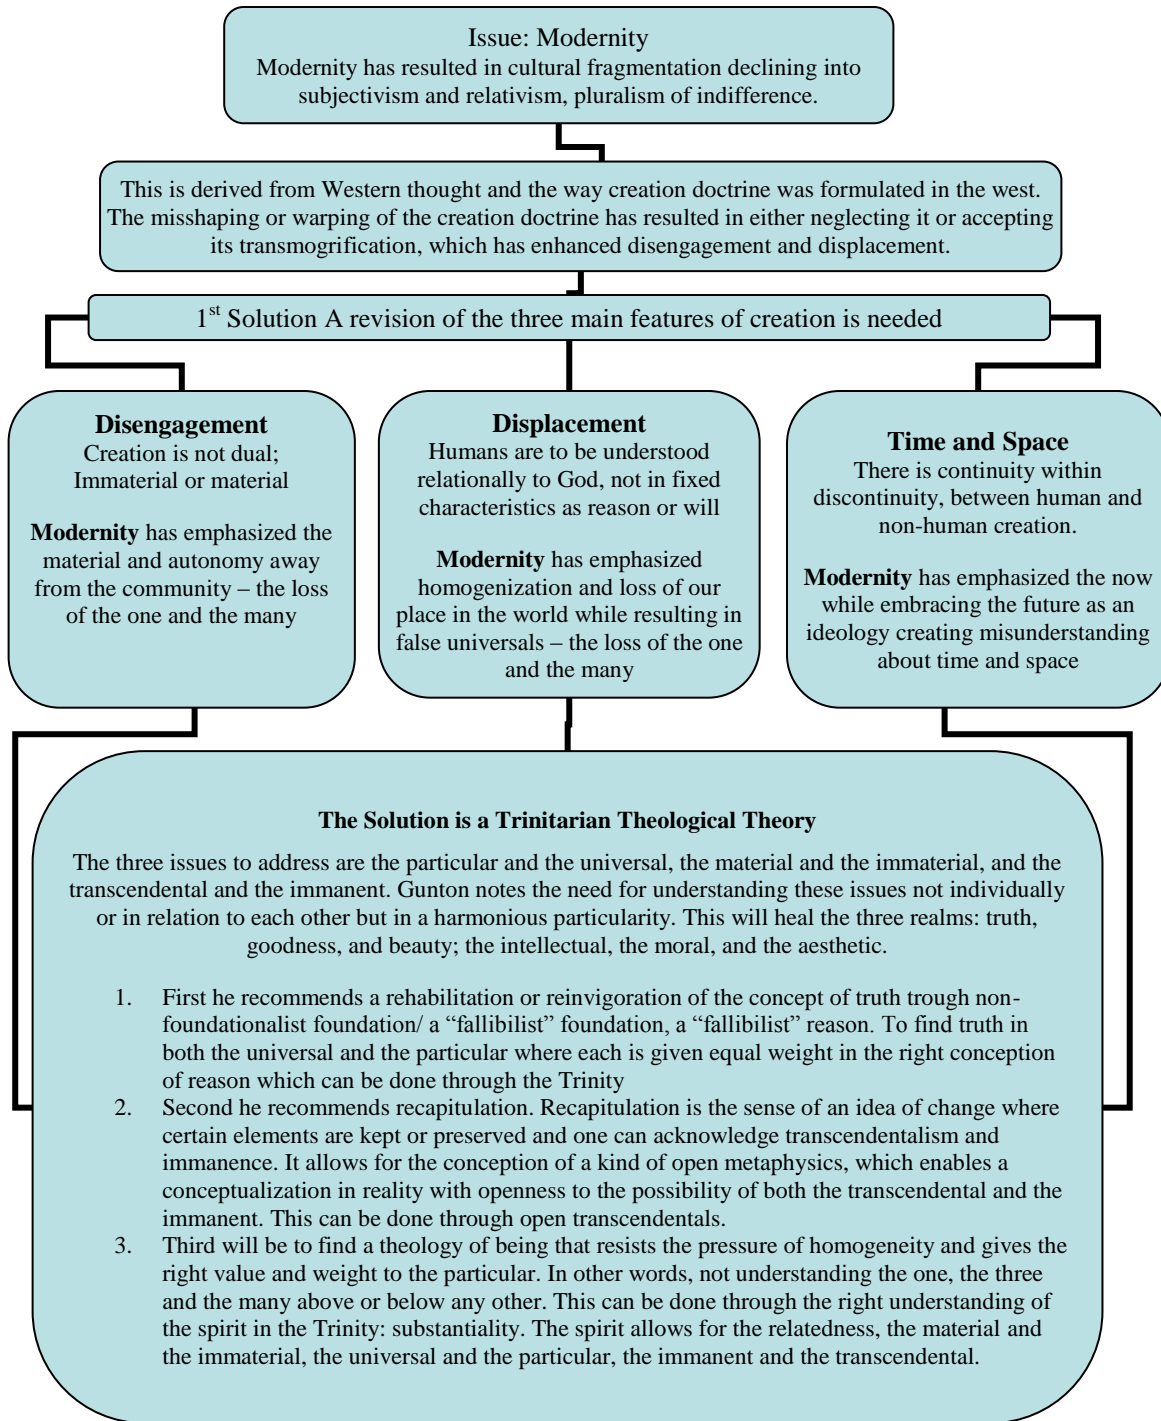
Issue: Modernity
Modernity has resulted in cultural fragmentation declining into subjectivism and relativism, pluralism of indifference.

This is derived from Western thought and the way creation doctrine was formulated in the west. The misshaping or warping of the creation doctrine has resulted in either neglecting it or accepting its transmogrification, which has enhanced disengagement and displacement.

1$^{st}$ Solution A revision of the three main features of creation is needed

**Disengagement**
Creation is not dual; Immaterial or material

**Modernity** has emphasized the material and autonomy away from the community – the loss of the one and the many

**Displacement**
Humans are to be understood relationally to God, not in fixed characteristics as reason or will

**Modernity** has emphasized homogenization and loss of our place in the world while resulting in false universals – the loss of the one and the many

**Time and Space**
There is continuity within discontinuity, between human and non-human creation.

**Modernity** has emphasized the now while embracing the future as an ideology creating misunderstanding about time and space

**The Solution is a Trinitarian Theological Theory**

The three issues to address are the particular and the universal, the material and the immaterial, and the transcendental and the immanent. Gunton notes the need for understanding these issues not individually or in relation to each other but in a harmonious particularity. This will heal the three realms: truth, goodness, and beauty; the intellectual, the moral, and the aesthetic.

1. First he recommends a rehabilitation or reinvigoration of the concept of truth trough non-foundationalist foundation/ a "fallibilist" foundation, a "fallibilist" reason. To find truth in both the universal and the particular where each is given equal weight in the right conception of reason which can be done through the Trinity
2. Second he recommends recapitulation. Recapitulation is the sense of an idea of change where certain elements are kept or preserved and one can acknowledge transcendentalism and immanence. It allows for the conception of a kind of open metaphysics, which enables a conceptualization in reality with openness to the possibility of both the transcendental and the immanent. This can be done through open transcendentals.
3. Third will be to find a theology of being that resists the pressure of homogeneity and gives the right value and weight to the particular. In other words, not understanding the one, the three and the many above or below any other. This can be done through the right understanding of the spirit in the Trinity: substantiality. The spirit allows for the relatedness, the material and the immaterial, the universal and the particular, the immanent and the transcendental.